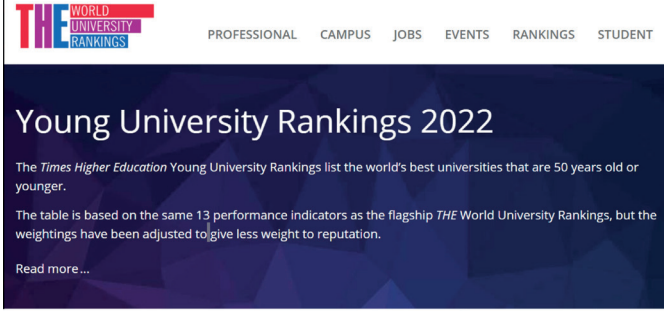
THE WORLD UNIVERSITY RANKINGS

PROFESSIONAL CAMPUS JOBS EVENTS RANKINGS STUDENT

Young University Rankings 2022

The Times Higher Education Young University Rankings list the world's best universities that are 50 years old or younger.

The table is based on the same 13 performance indicators as the flagship THE World University Rankings, but the weightings have been adjusted to give less weight to reputation.

Read more...